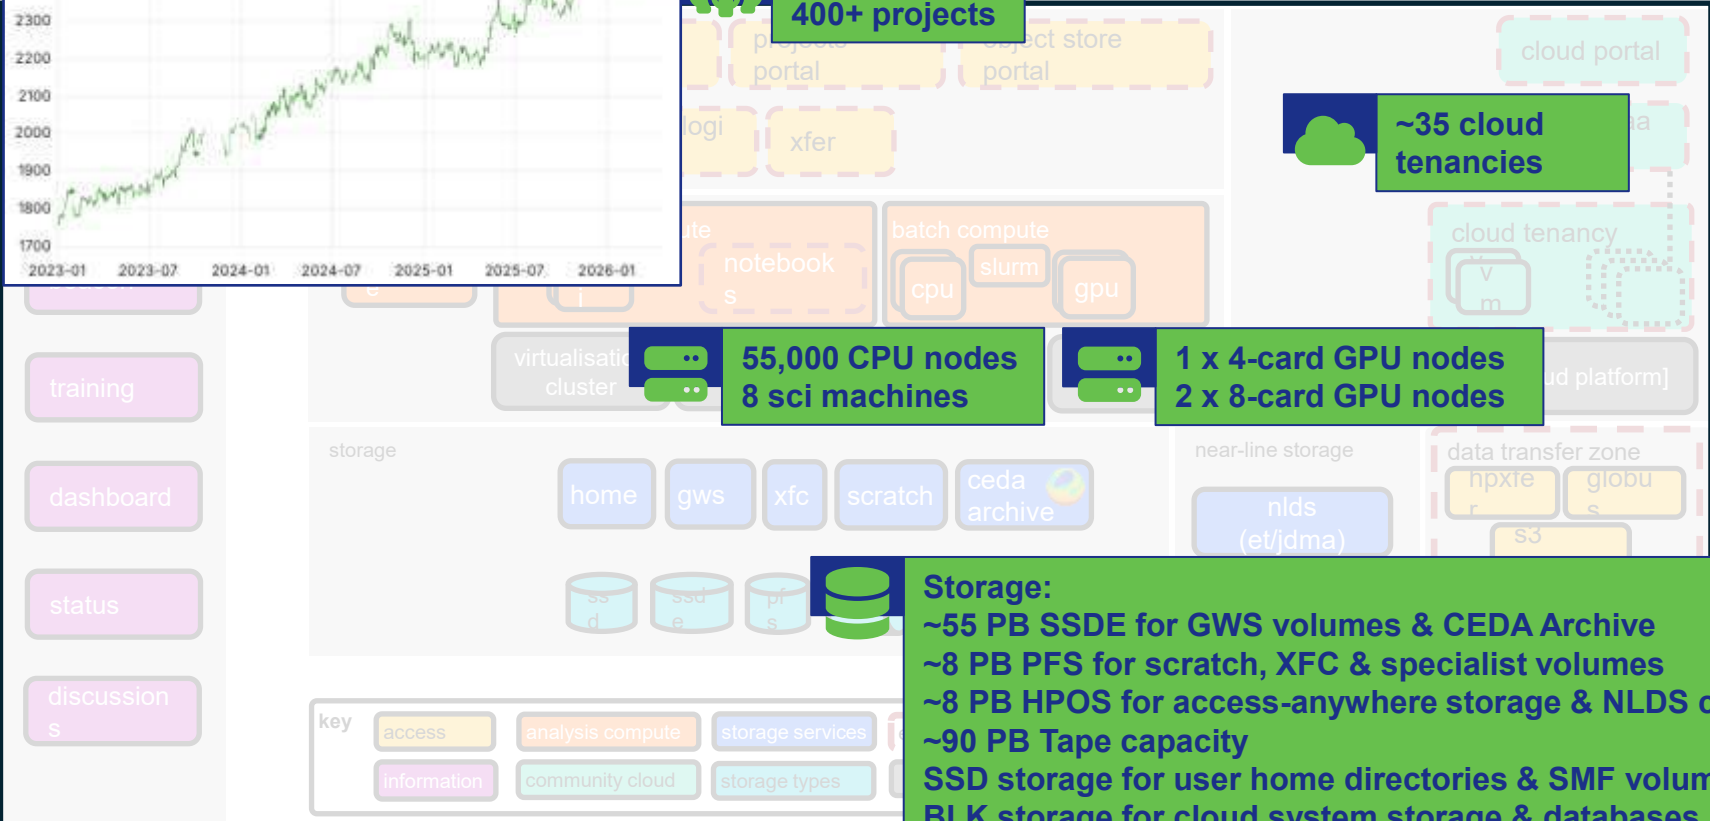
2300
2200
2100
2000
1900
1800
1700
2023-01 2023-07 2024-01 2024-07 2025-01 2025-07 2026-01

400+ projects

projects portal
object store portal
logi
xfer
cloud portal

~35 cloud tenancies

cloud tenancy
v m

batch compute
notebook s
cpu
slurm
gpu

virtualisation cluster

55,000 CPU nodes
8 sci machines

1 x 4-card GPU nodes
2 x 8-card GPU nodes

ud platform]

training
dashboard
status
discussion s

storage
home
gws
xfc
scratch
ceda archive

near-line storage
nlds (et/jdma)

data transfer zone
hpxfe r
globu s
s3

ss d
ssd e
pf s

Storage:
~55 PB SSDE for GWS volumes & CEDA Archive
~8 PB PFS for scratch, XFC & specialist volumes
~8 PB HPOS for access-anywhere storage & NLDS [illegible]
~90 PB Tape capacity
SSD storage for user home directories & SMF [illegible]
BLK storage for cloud system storage & databases

key
access
analysis compute
storage services
information
community cloud
storage types